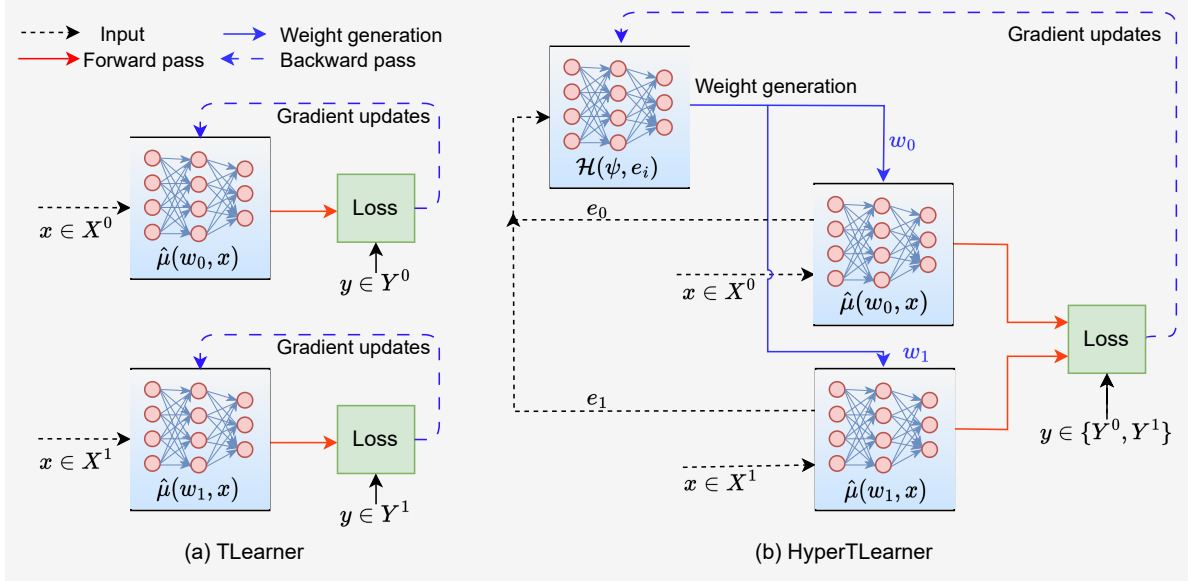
Input
Forward pass
Weight generation
Backward pass

Gradient updates
$x \in X^0$
$\hat{\mu}(w_0, x)$
Loss
$y \in Y^0$

Gradient updates
$x \in X^1$
$\hat{\mu}(w_1, x)$
Loss
$y \in Y^1$

(a) TLearner

Gradient updates
$\mathcal{H}(\psi, e_i)$
Weight generation
$w_0$
$e_0$
$x \in X^0$
$\hat{\mu}(w_0, x)$
$w_1$
$e_1$
$x \in X^1$
$\hat{\mu}(w_1, x)$
Loss
$y \in \{Y^0, Y^1\}$

(b) HyperTLearner